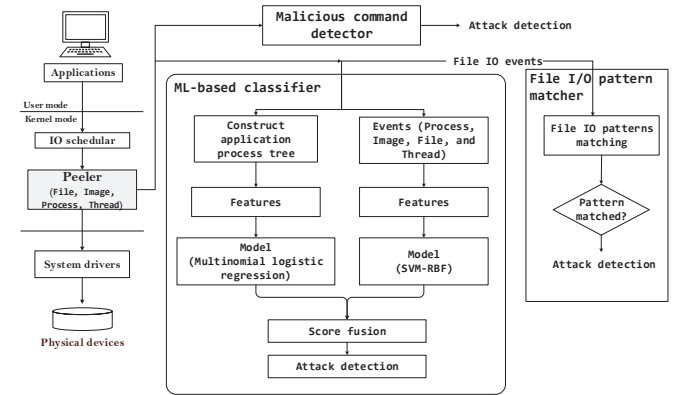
Applications

User mode

Kernel mode

IO schedualar

Peeler
(File, Image, Process, Thread)

System drivers

Physical devices

Malicious command detector

Attack detection

File IO events

ML-based classifier

Construct application process tree

Events (Process, Image, File, and Thread)

Features

Features

Model
(Multinomial logistic regression)

Model
(SVM-RBF)

Score fusion

Attack detection

File I/O pattern matcher

File IO patterns matching

Pattern matched?

Attack detection